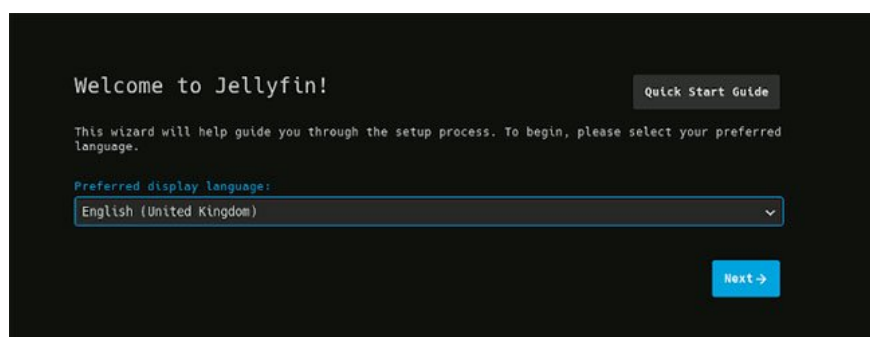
Welcome to Jellyfin!

Quick Start Guide

This wizard will help guide you through the setup process. To begin, please select your preferred language.

Preferred display language:

English (United Kingdom)

Next →